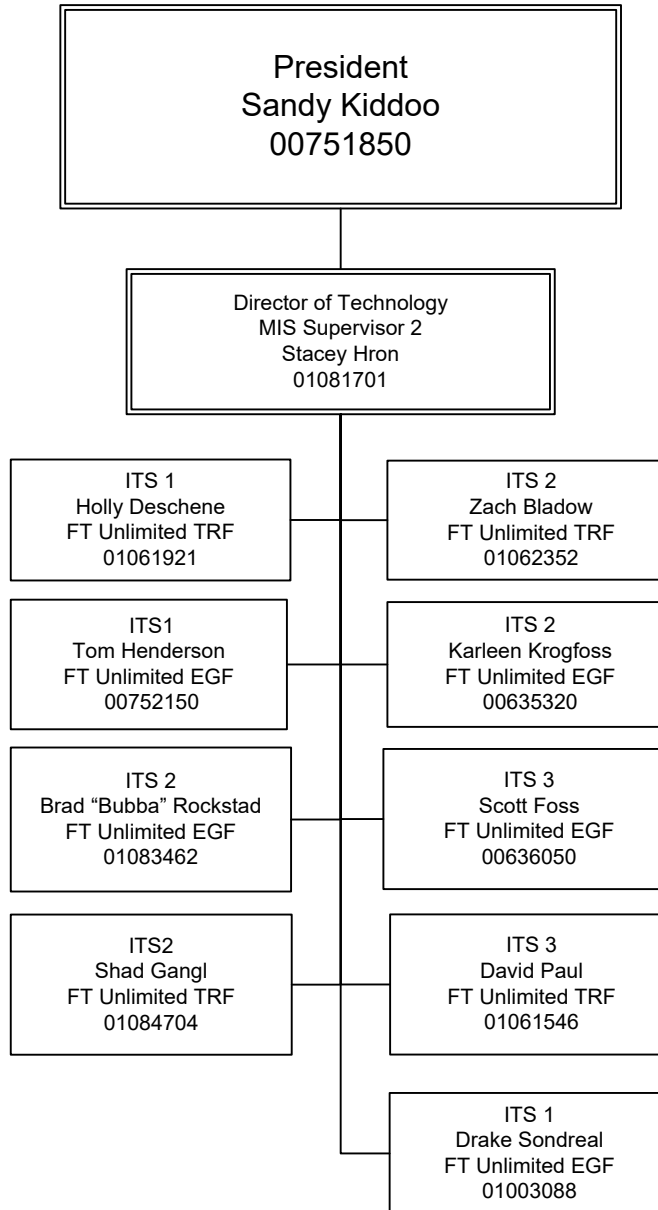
President
Sandy Kiddoo
00751850

Director of Technology
MIS Supervisor 2
Stacey Hron
01081701

ITS 1
Holly Deschene
FT Unlimited TRF
01061921

ITS 2
Zach Bladow
FT Unlimited TRF
01062352

ITS1
Tom Henderson
FT Unlimited EGF
00752150

ITS 2
Karleen Krogfoss
FT Unlimited EGF
00635320

ITS 2
Brad "Bubba" Rockstad
FT Unlimited EGF
01083462

ITS 3
Scott Foss
FT Unlimited EGF
00636050

ITS2
Shad Gangl
FT Unlimited TRF
01084704

ITS 3
David Paul
FT Unlimited TRF
01061546

ITS 1
Drake Sondreal
FT Unlimited EGF
01003088